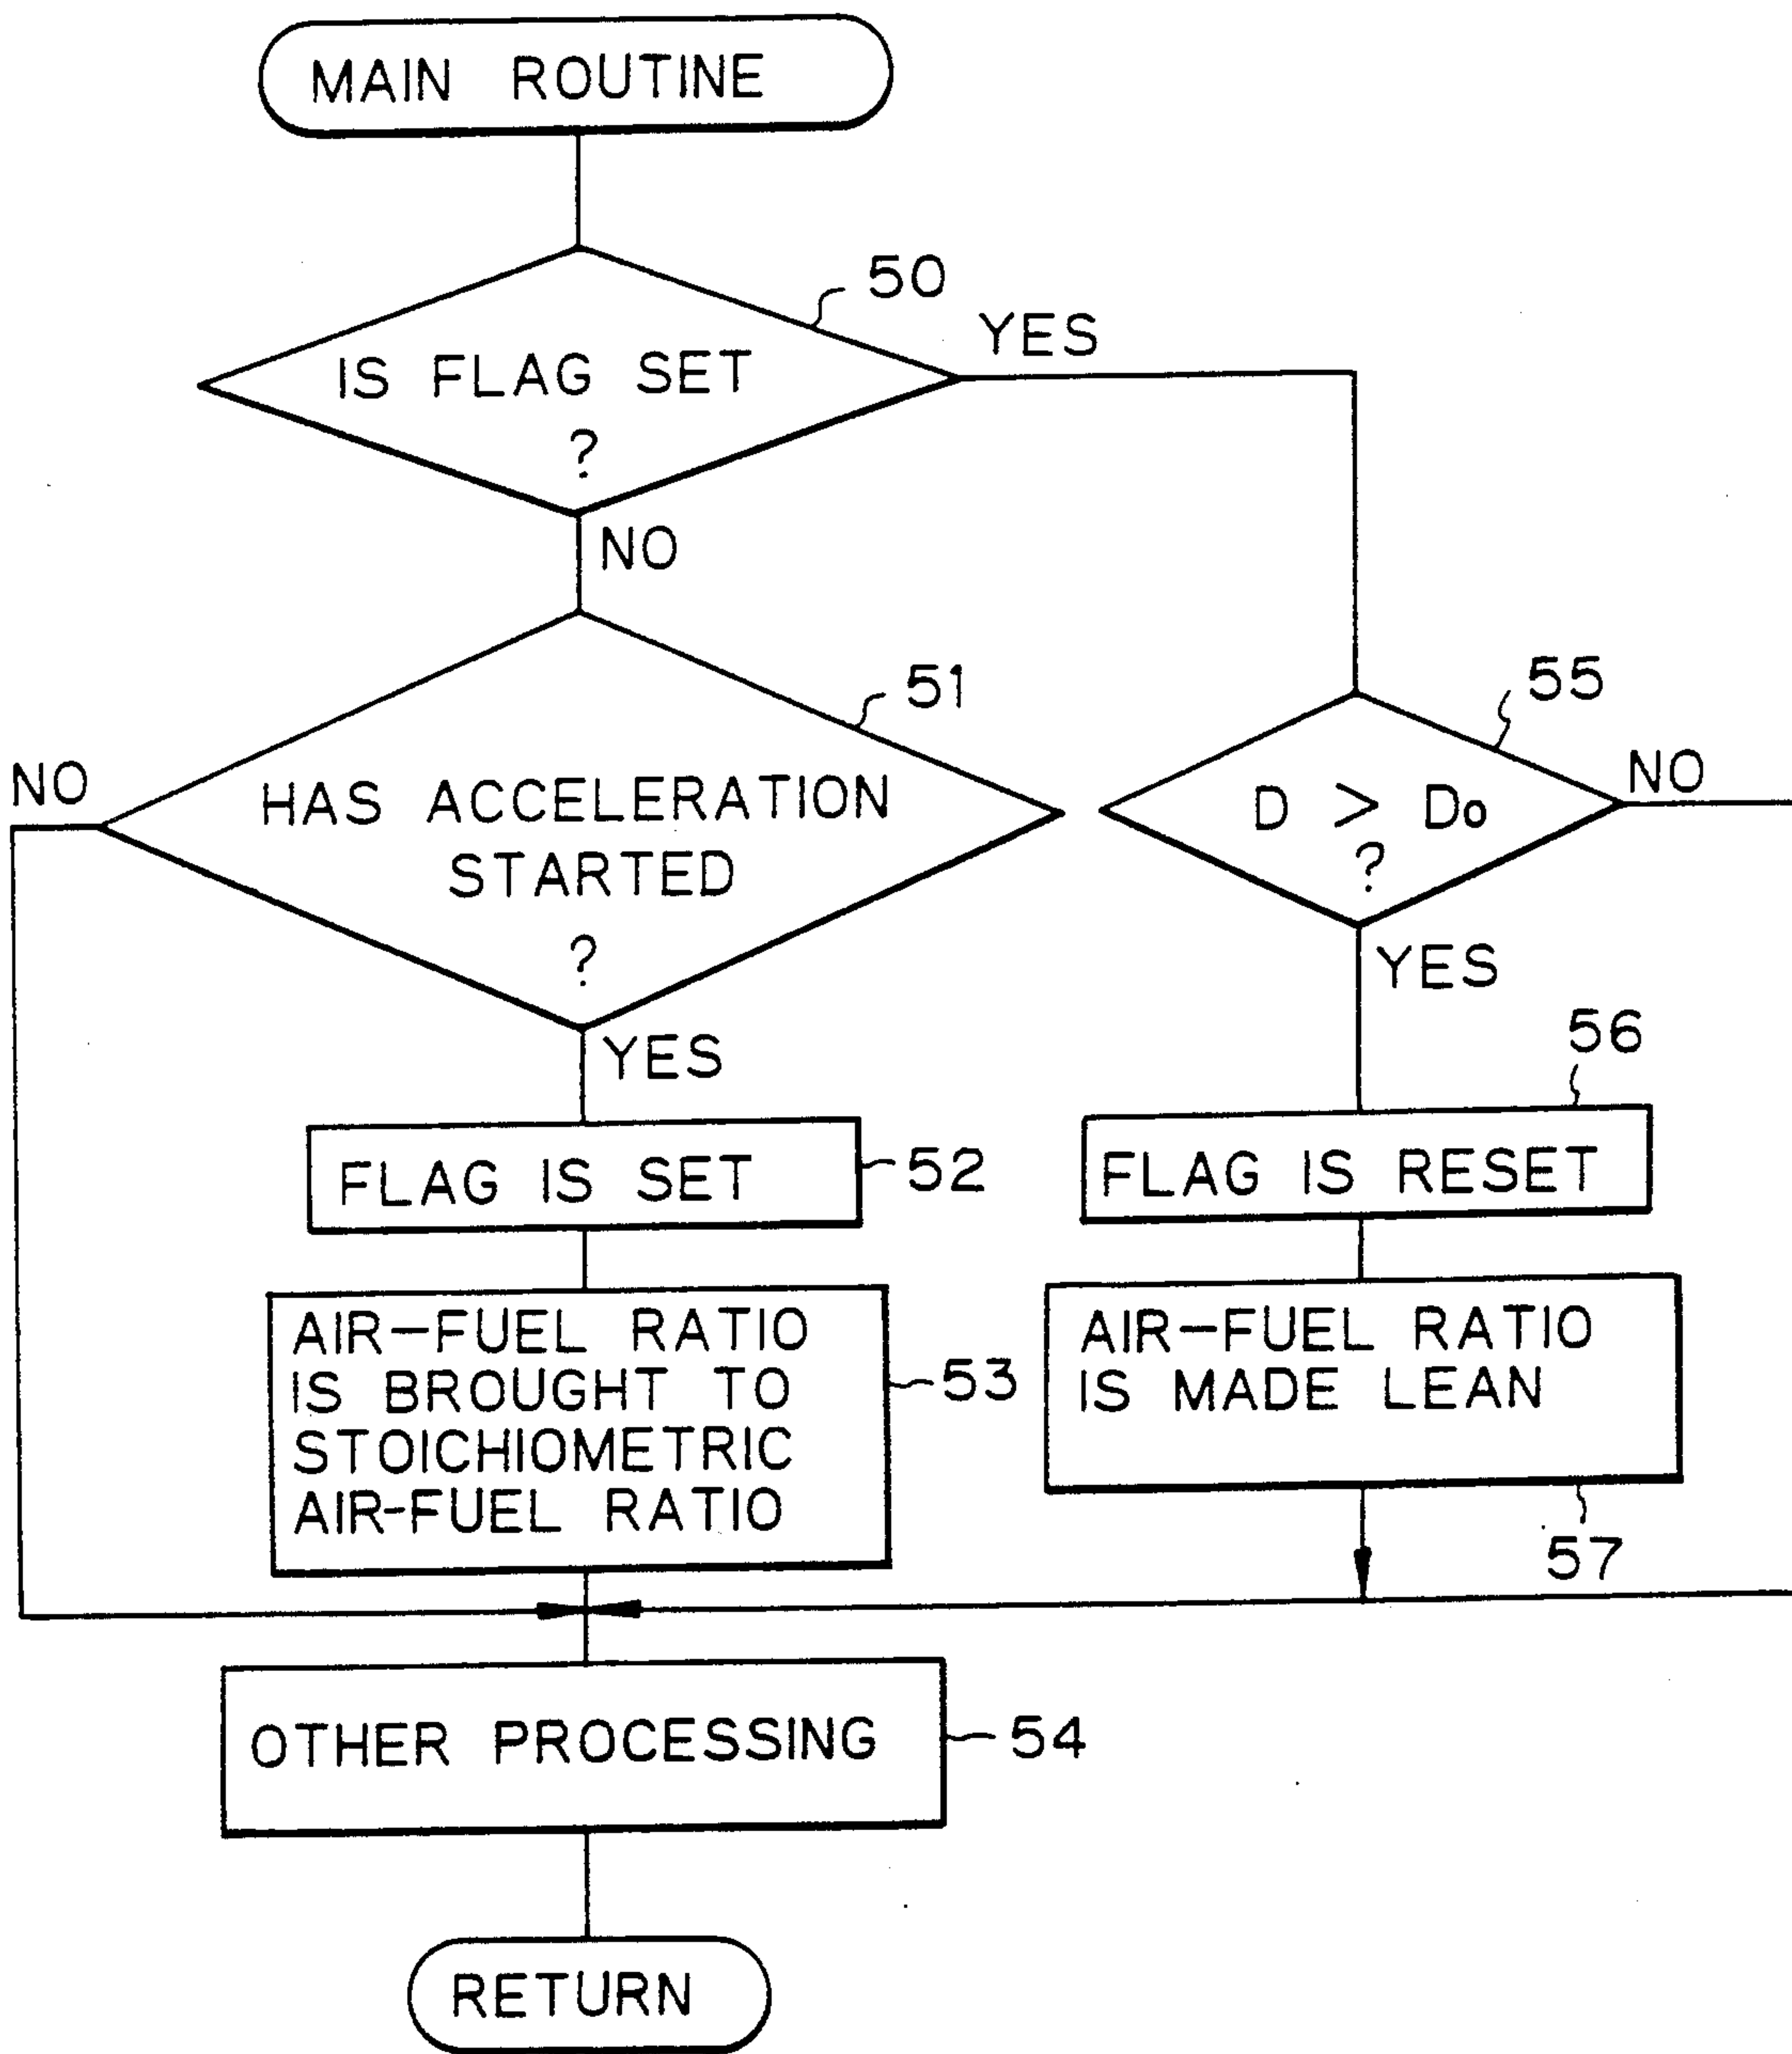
MAIN ROUTINE

50

IS FLAG SET ?

YES

NO

51

HAS ACCELERATION STARTED ?

NO

YES

FLAG IS SET

52

AIR-FUEL RATIO IS BROUGHT TO STOICHIOMETRIC AIR-FUEL RATIO

53

55

D > Do ?

NO

YES

56

FLAG IS RESET

AIR-FUEL RATIO IS MADE LEAN

57

OTHER PROCESSING

54

RETURN